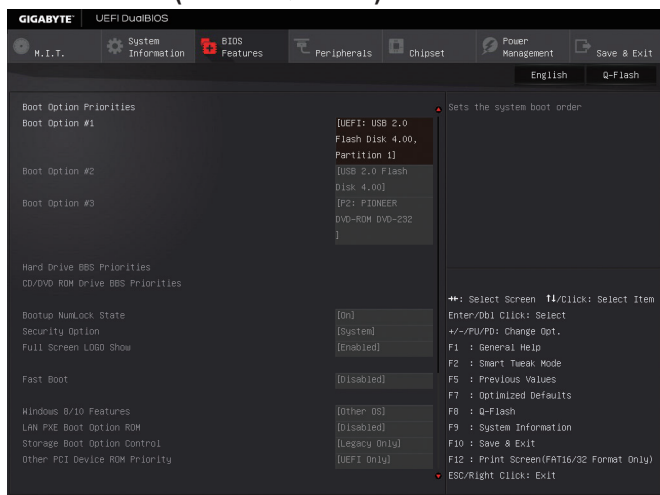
GIGABYTE UEFI DualBIOS

M.I.T. System Information BIOS Features Peripherals Chipset Power Management Save & Exit

English Q-Flash

Boot Option Priorities
Boot Option #1 [UEFI: USB 2.0 Flash Disk 4.00, Partition 1]
Boot Option #2 [USB 2.0 Flash Disk 4.00]
Boot Option #3 [P2: PIONEER DVD-ROM DVD-232 ]

Hard Drive BBS Priorities
CD/DVD ROM Drive BBS Priorities

Bootup NumLock State [On]
Security Option [System]
Full Screen LOGO Show [Enabled]

Fast Boot [Disabled]

Windows 8/10 Features [Other OS]
LAN PXE Boot Option ROM [Disabled]
Storage Boot Option Control [Legacy Only]
Other PCI Device ROM Priority [UEFI Only]

Sets the system boot order

↔: Select Screen ↑↓/Click: Select Item
Enter/Dbl Click: Select
+/-/PU/PD: Change Opt.
F1 : General Help
F2 : Smart Tweak Mode
F5 : Previous Values
F7 : Optimized Defaults
F8 : Q-Flash
F9 : System Information
F10 : Save & Exit
F12 : Print Screen(FAT16/32 Format Only)
ESC/Right Click: Exit